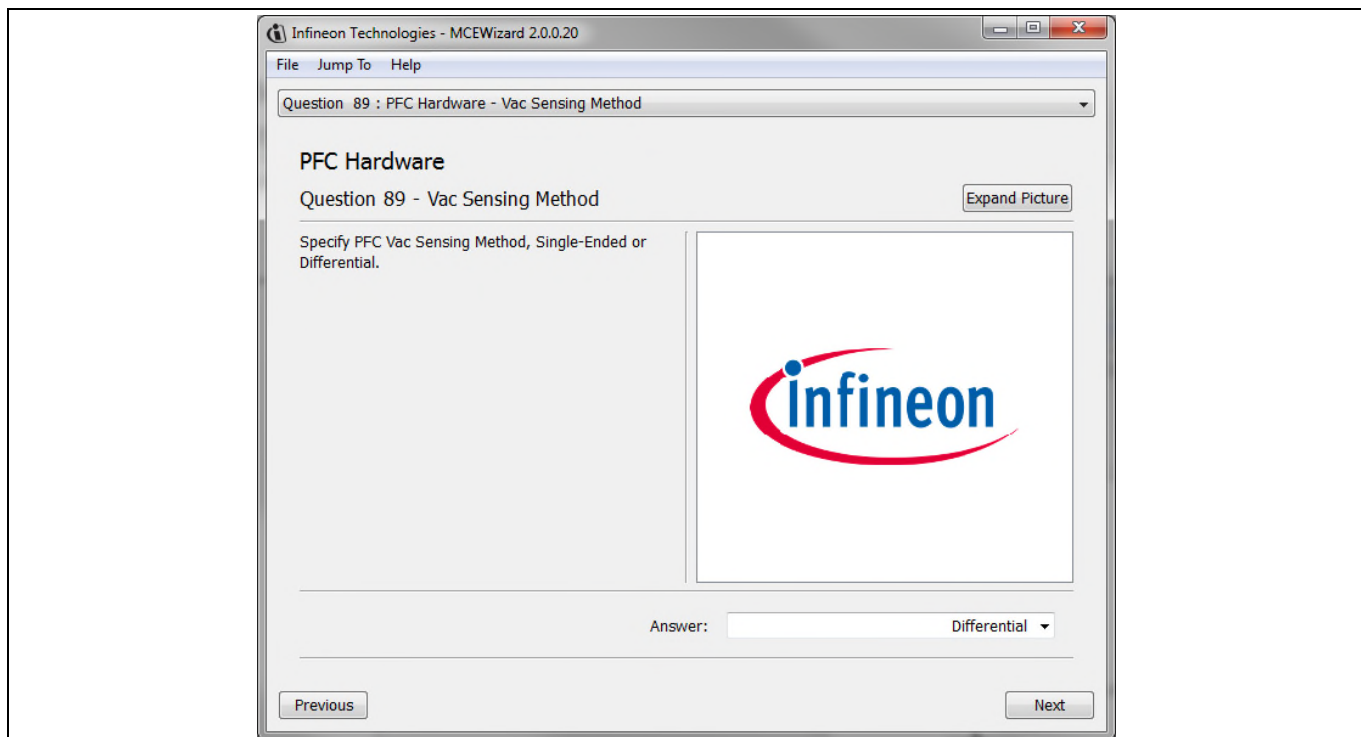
Infineon Technologies - MCEWizard 2.0.0.20

File Jump To Help

Question 89 : PFC Hardware - Vac Sensing Method

PFC Hardware

Question 89 - Vac Sensing Method

Expand Picture

Specify PFC Vac Sensing Method, Single-Ended or Differential.

infineon

Answer: Differential

Previous

Next